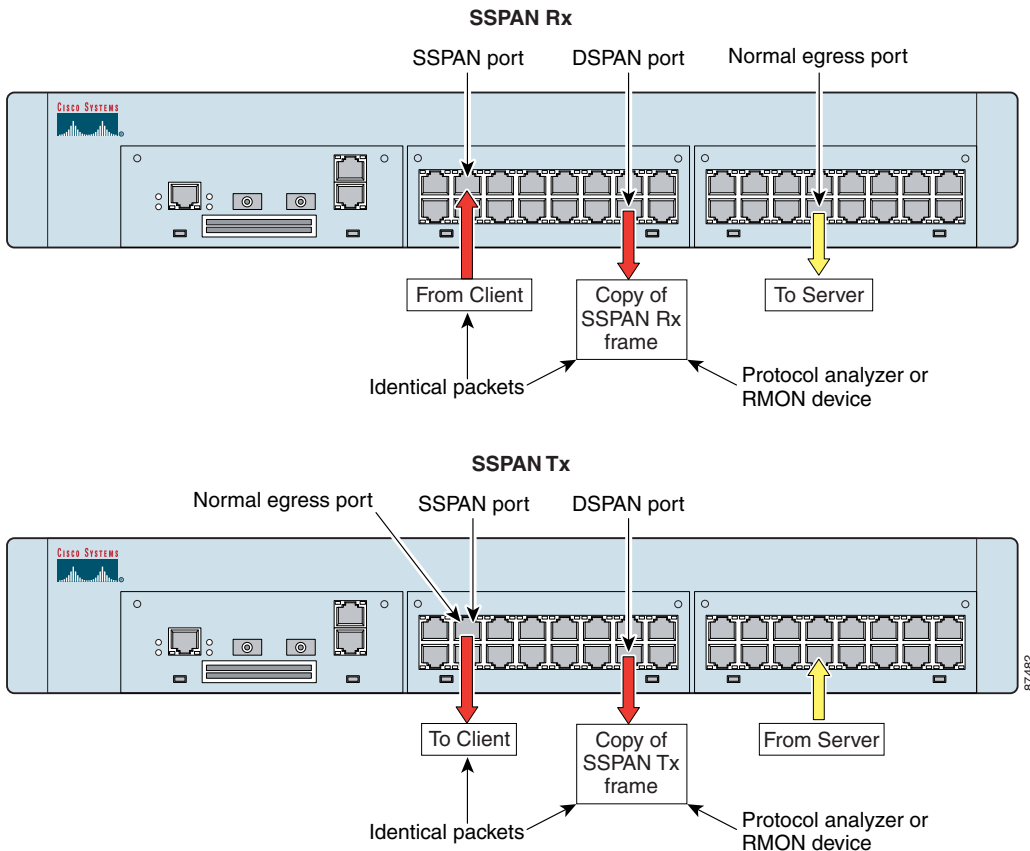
SSPAN Rx

SSPAN port

DSPAN port

Normal egress port

Cisco Systems

From Client

Copy of SSPAN Rx frame

To Server

Identical packets

Protocol analyzer or RMON device

SSPAN Tx

Normal egress port

SSPAN port

DSPAN port

Cisco Systems

To Client

Copy of SSPAN Tx frame

From Server

Identical packets

Protocol analyzer or RMON device

87482